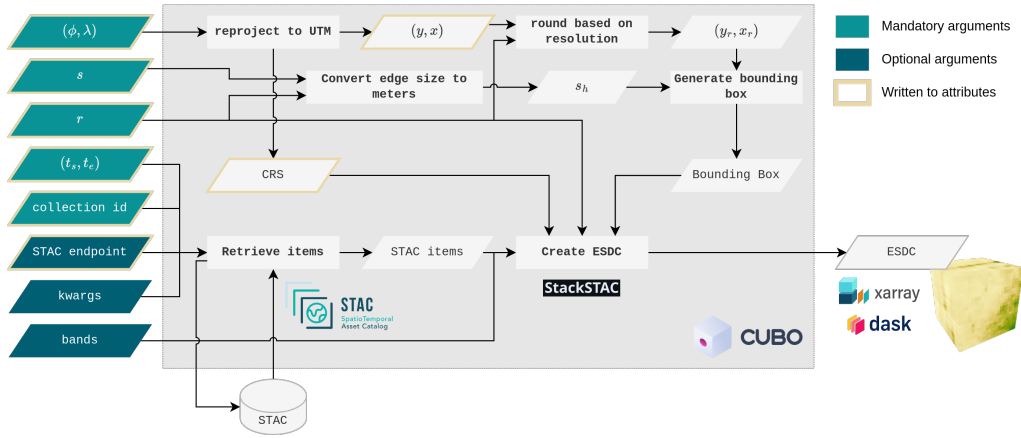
$(\phi, \lambda)$

$s$

$r$

$(t_s, t_e)$

collection id

STAC endpoint

kwargs

bands

reproject to UTM

$(y, x)$

round based on resolution

$(y_r, x_r)$

Convert edge size to meters

$s_h$

Generate bounding box

CRS

Bounding Box

Retrieve items

STAC items

Create ESDC

StackSTAC

STAC SpatioTemporal Asset Catalog

CUBO

STAC

ESDC

xarray

dask

Mandatory arguments

Optional arguments

Written to attributes